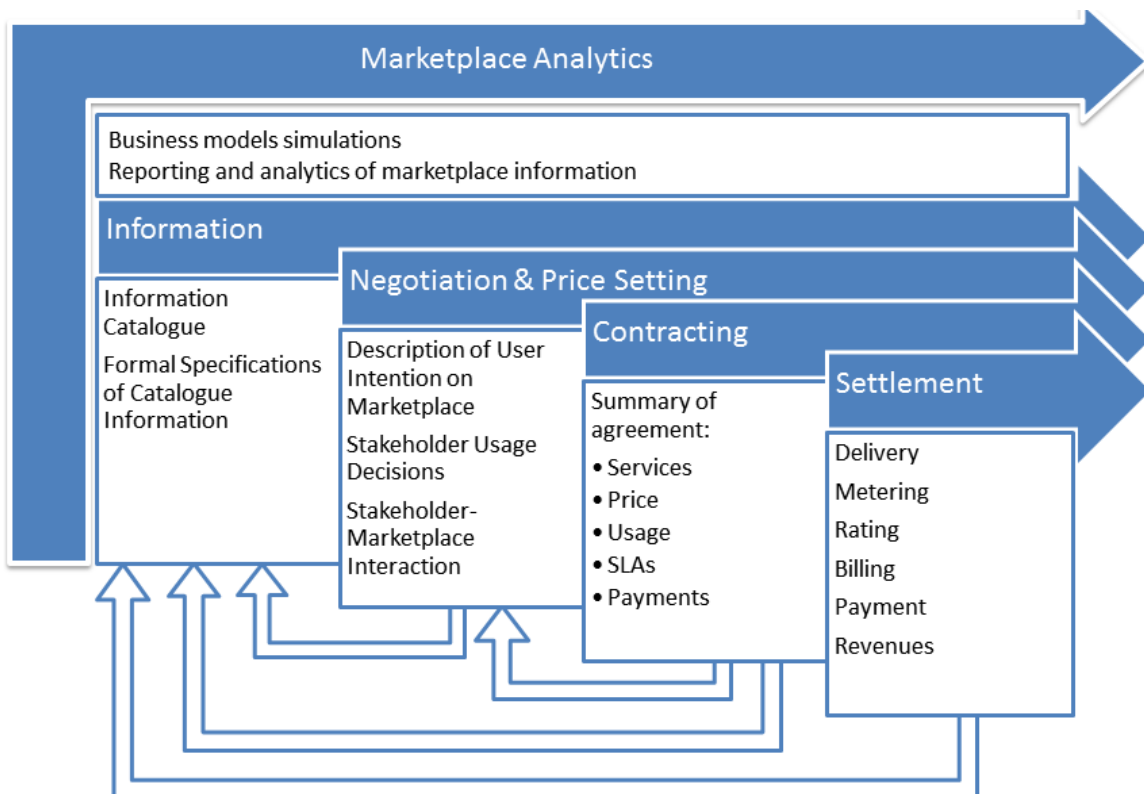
Marketplace Analytics

Business models simulations
Reporting and analytics of marketplace information

Information

Information Catalogue
Formal Specifications of Catalogue Information

Negotiation & Price Setting

Description of User Intention on Marketplace
Stakeholder Usage Decisions
Stakeholder-Marketplace Interaction

Contracting

Summary of agreement:
• Services
• Price
• Usage
• SLAs
• Payments

Settlement

Delivery
Metering
Rating
Billing
Payment
Revenues